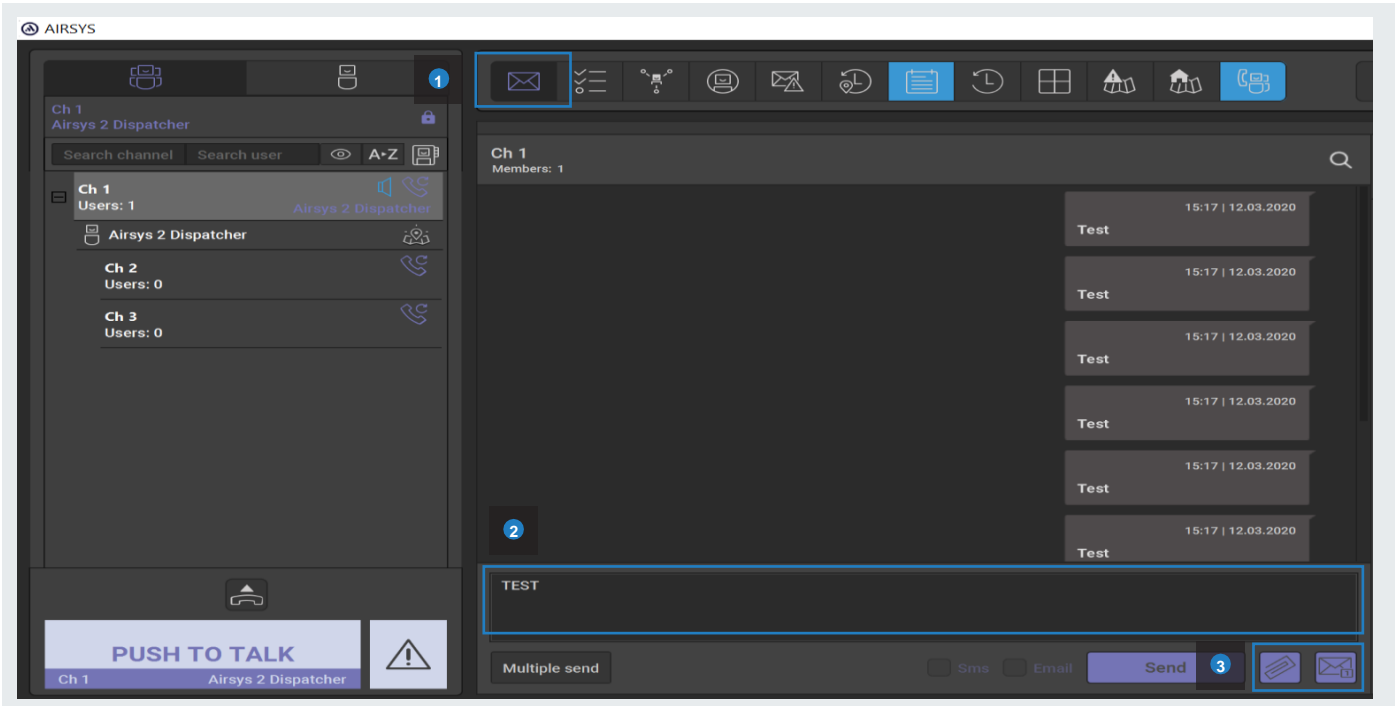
AIRSYS

1

Ch 1
Airsys 2 Dispatcher

Search channel Search user A-Z

Ch 1
Users: 1
Airsys 2 Dispatcher

Airsys 2 Dispatcher

Ch 2
Users: 0

Ch 3
Users: 0

PUSH TO TALK
Ch 1 Airsys 2 Dispatcher

Ch 1
Members: 1

15:17 | 12.03.2020
Test

15:17 | 12.03.2020
Test

15:17 | 12.03.2020
Test

15:17 | 12.03.2020
Test

15:17 | 12.03.2020
Test

15:17 | 12.03.2020
Test

2

TEST

Multiple send Sms Email Send 3